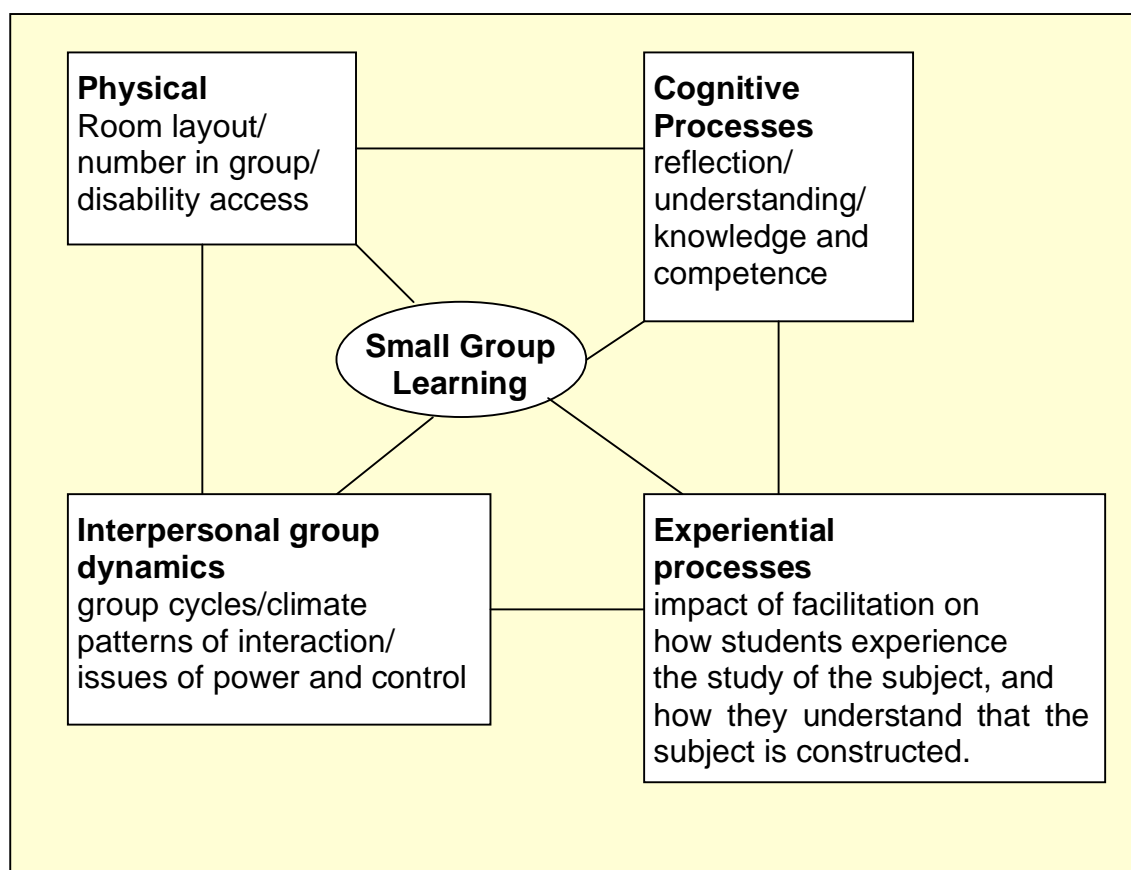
**Physical**
Room layout/ number in group/ disability access

**Cognitive Processes**
reflection/ understanding/ knowledge and competence

**Small Group Learning**

**Interpersonal group dynamics**
group cycles/climate patterns of interaction/ issues of power and control

**Experiential processes**
impact of facilitation on how students experience the study of the subject, and how they understand that the subject is constructed.